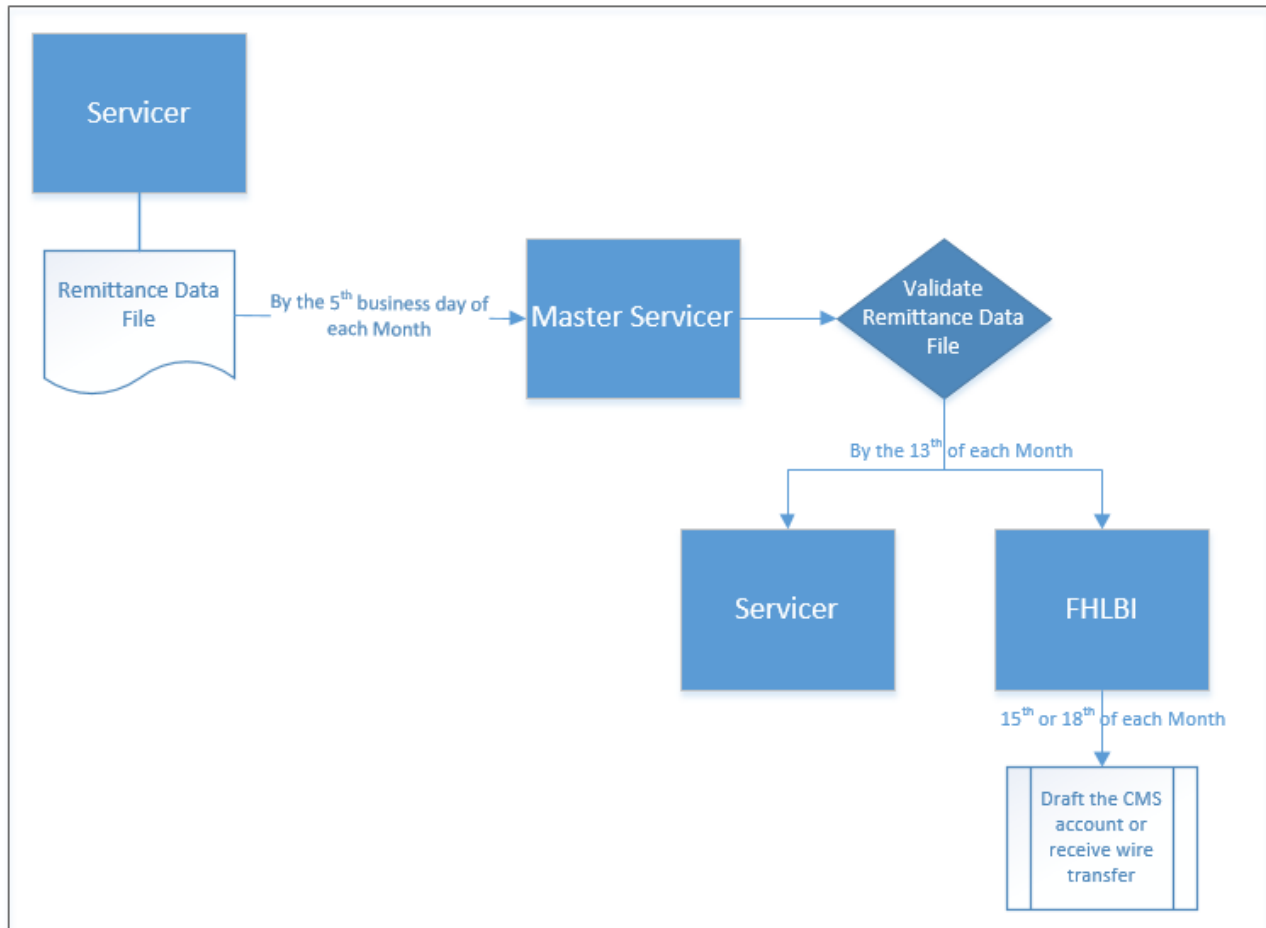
Servicer

Remittance Data File

By the $5^{th}$ business day of each Month

Master Servicer

Validate Remittance Data File

By the $13^{th}$ of each Month

Servicer

FHLBI

$15^{th}$ or $18^{th}$ of each Month

Draft the CMS account or receive wire transfer